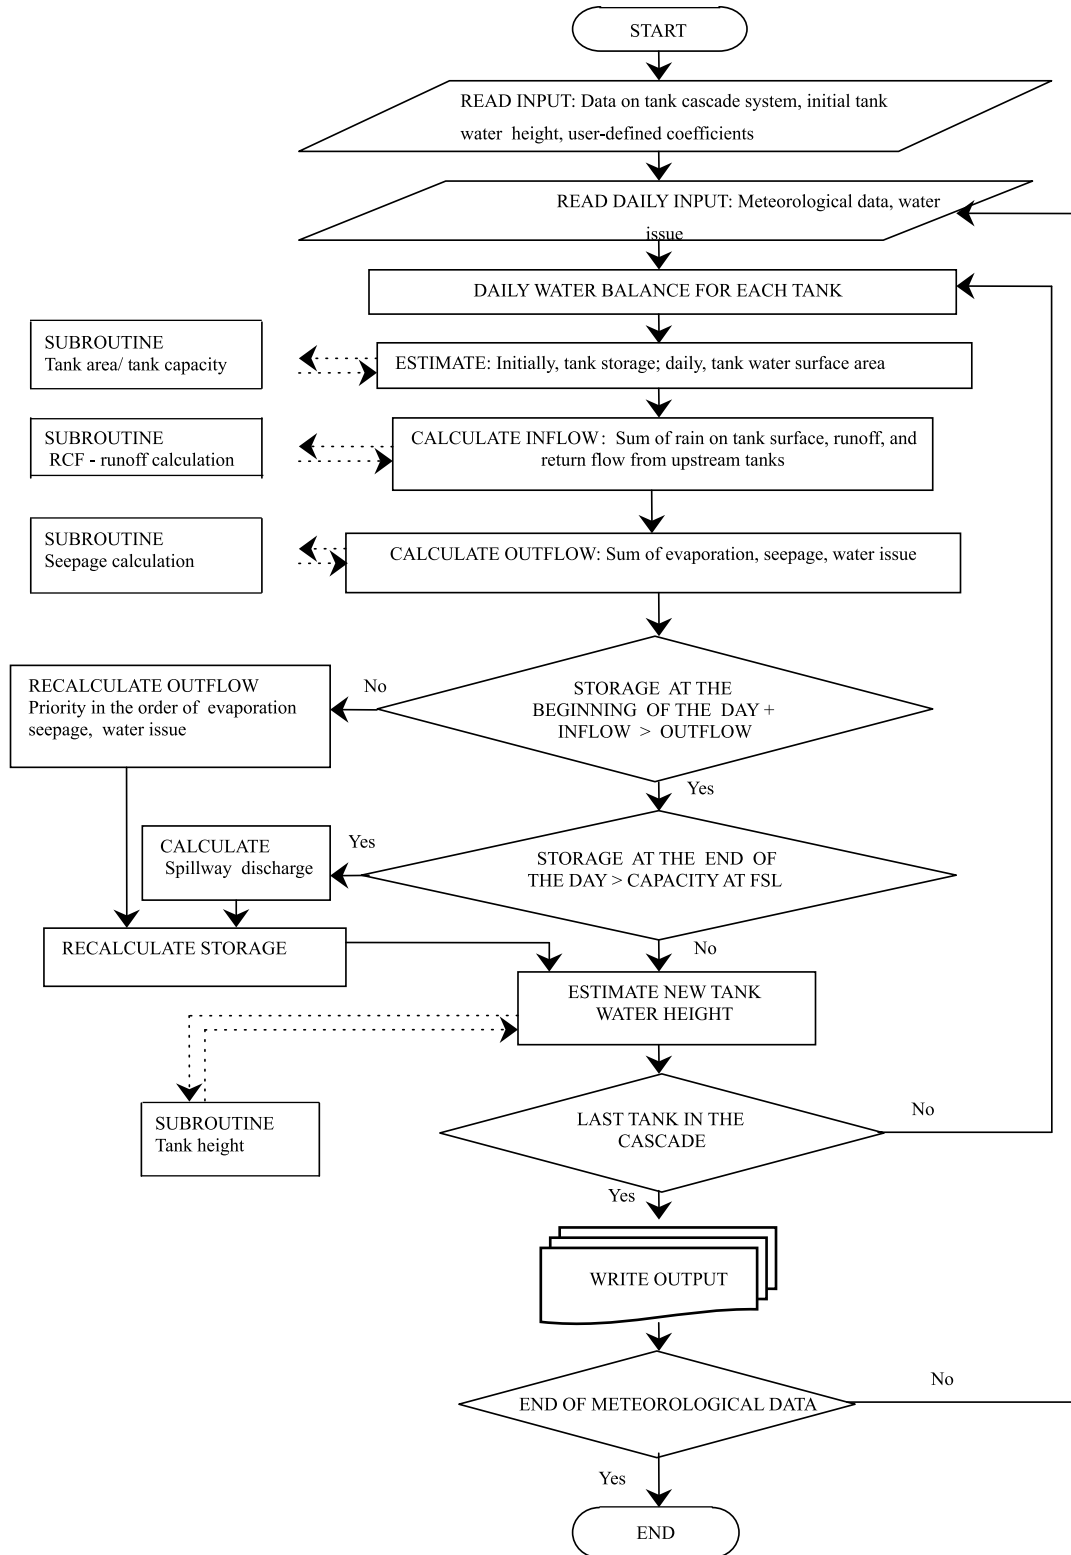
START

READ INPUT: Data on tank cascade system, initial tank water height, user-defined coefficients

READ DAILY INPUT: Meteorological data, water issue

DAILY WATER BALANCE FOR EACH TANK

SUBROUTINE
Tank area/ tank capacity

ESTIMATE: Initially, tank storage; daily, tank water surface area

SUBROUTINE
RCF - runoff calculation

CALCULATE INFLOW: Sum of rain on tank surface, runoff, and return flow from upstream tanks

SUBROUTINE
Seepage calculation

CALCULATE OUTFLOW: Sum of evaporation, seepage, water issue

RECALCULATE OUTFLOW
Priority in the order of evaporation seepage, water issue

No

STORAGE AT THE BEGINNING OF THE DAY + INFLOW > OUTFLOW

Yes

CALCULATE
Spillway discharge

Yes

STORAGE AT THE END OF THE DAY > CAPACITY AT FSL

RECALCULATE STORAGE

No

ESTIMATE NEW TANK WATER HEIGHT

SUBROUTINE
Tank height

LAST TANK IN THE CASCADE

No

Yes

WRITE OUTPUT

END OF METEOROLOGICAL DATA

No

Yes

END